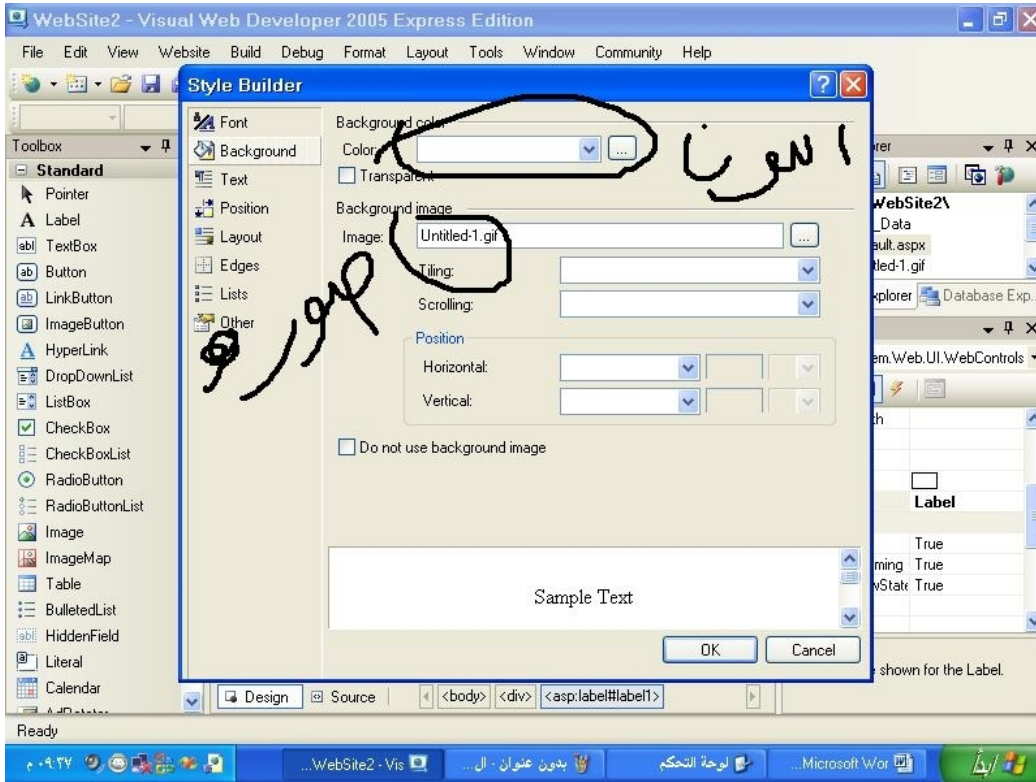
WebSite2 - Visual Web Developer 2005 Express Edition

File Edit View Website Build Debug Format Layout Tools Window Community Help

Style Builder

Font
Background
Text
Position
Layout
Edges
Lists
Other

Background color
Color:
Transparent

Background image
Image: Untitled-1.gif
Tiling:
Scrolling:
Position
Horizontal:
Vertical:

Do not use background image

Sample Text

OK Cancel

الوان

صورة

Toolbox
Standard
Pointer
Label
TextBox
Button
LinkButton
ImageButton
HyperLink
DropDownList
ListBox
CheckBox
CheckBoxList
RadioButton
RadioButtonList
Image
ImageMap
Table
BulletedList
HiddenField
Literal
Calendar

rer
WebSite2\
_Data
ault.aspx
tled-1.gif
xplorer Database Exp.
em.Web.UI.WebControls
th
Label
True
ming True
vState True
shown for the Label.

Design Source <body> <div> <asp:label#label1>

Ready

WebSite2 - Vis... بدون عنوان - ال... لوحة التحكم Microsoft Wor...